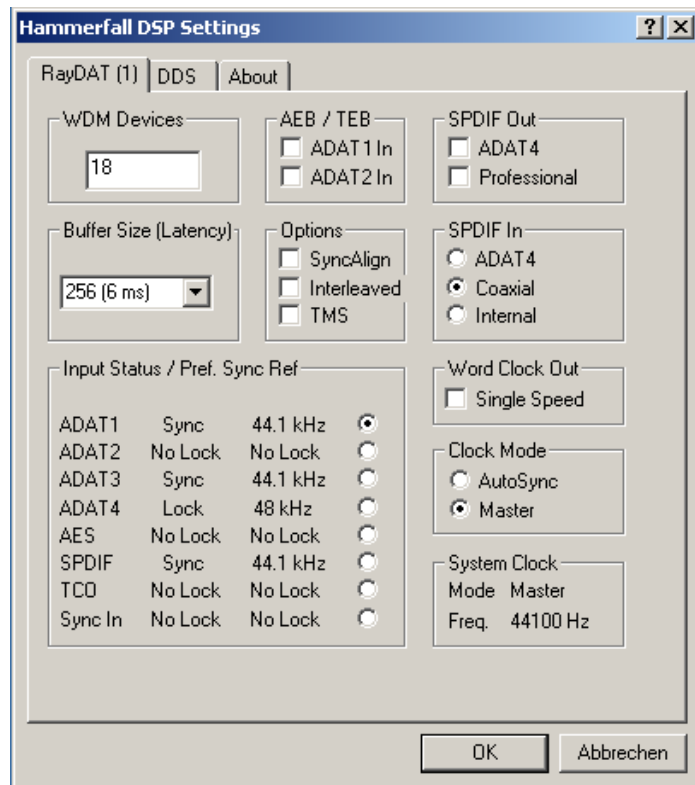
Hammerfall DSP Settings

? X

RayDAT (1) | DDS | About

WDM Devices
18

AEB / TEB
ADAT1 In
ADAT2 In

SPDIF Out
ADAT4
Professional

Buffer Size (Latency)
256 (6 ms)

Options
SyncAlign
Interleaved
TMS

SPDIF In
ADAT4
Coaxial
Internal

Input Status / Pref. Sync Ref

| | | | |
|---|---|---|---|
| ADAT1 | Sync | 44.1 kHz | ◉ |
| ADAT2 | No Lock | No Lock | ○ |
| ADAT3 | Sync | 44.1 kHz | ○ |
| ADAT4 | Lock | 48 kHz | ○ |
| AES | No Lock | No Lock | ○ |
| SPDIF | Sync | 44.1 kHz | ○ |
| TCO | No Lock | No Lock | ○ |
| Sync In | No Lock | No Lock | ○ |

Word Clock Out
Single Speed

Clock Mode
AutoSync
Master

System Clock
Mode Master
Freq. 44100 Hz

OK
Abbrechen